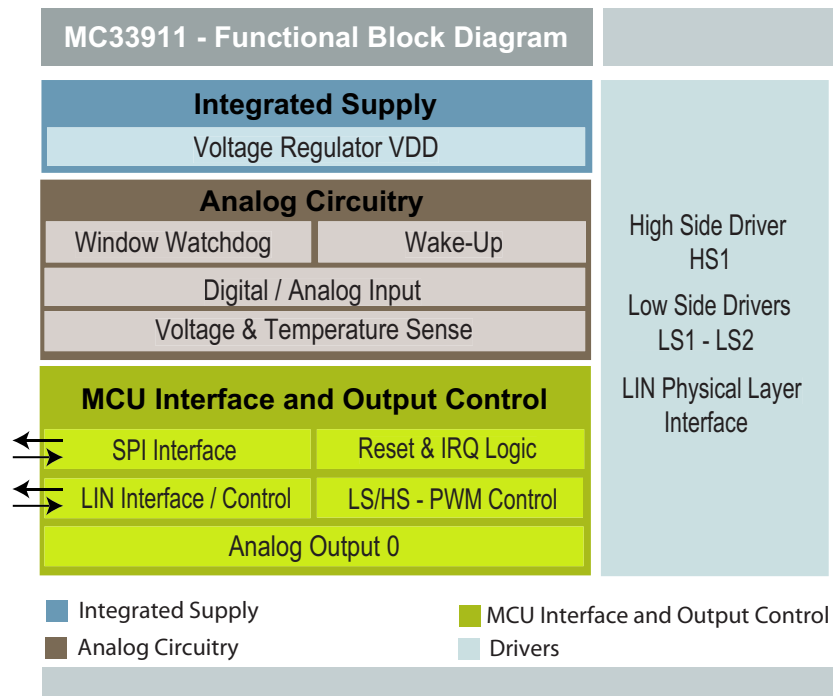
MC33911 - Functional Block Diagram

Integrated Supply

Voltage Regulator VDD

Analog Circuitry

Window Watchdog

Wake-Up

Digital / Analog Input

Voltage & Temperature Sense

MCU Interface and Output Control

SPI Interface

Reset & IRQ Logic

LIN Interface / Control

LS/HS - PWM Control

Analog Output 0

High Side Driver HS1

Low Side Drivers LS1 - LS2

LIN Physical Layer Interface

Integrated Supply

Analog Circuitry

MCU Interface and Output Control

Drivers